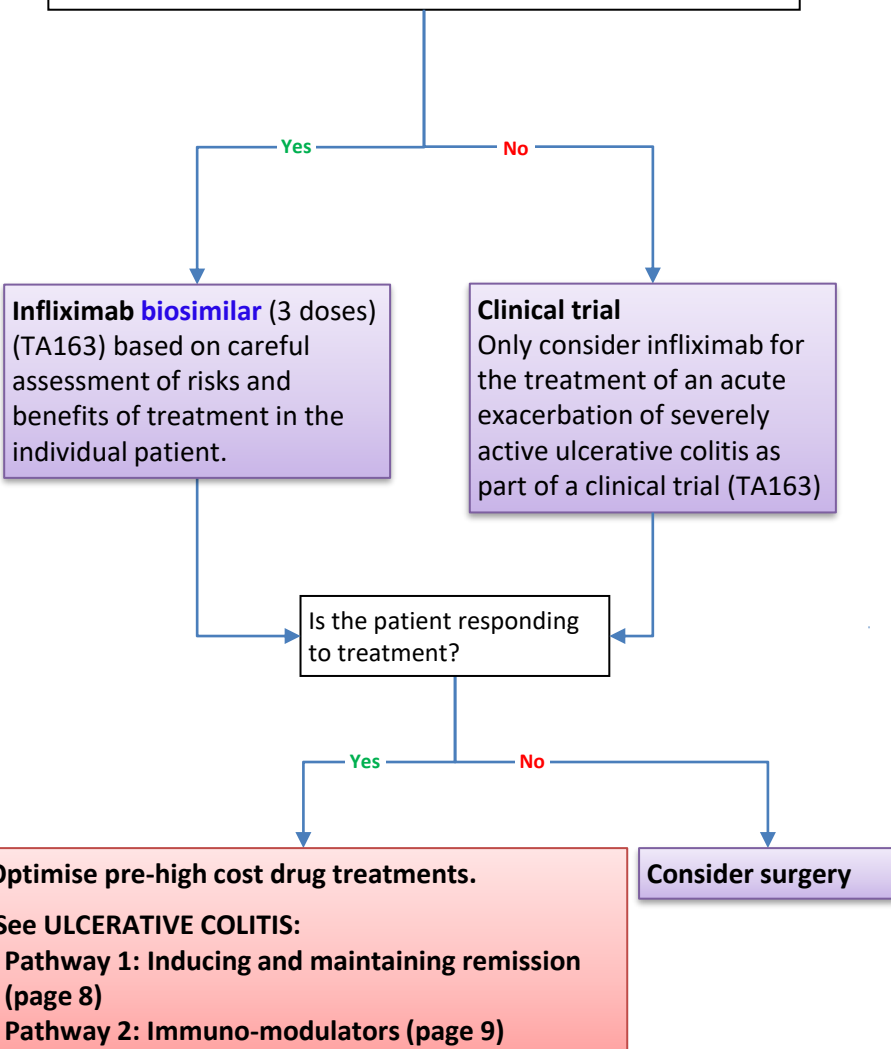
Yes

No

**Infliximab biosimilar** (3 doses) (TA163) based on careful assessment of risks and benefits of treatment in the individual patient.

**Clinical trial**
Only consider infliximab for the treatment of an acute exacerbation of severely active ulcerative colitis as part of a clinical trial (TA163)

Is the patient responding to treatment?

Yes

No

ptimise pre-high cost drug treatments.

ee ULCERATIVE COLITIS:
Pathway 1: Inducing and maintaining remission (page 8)
Pathway 2: Immuno-modulators (page 9)

Consider surgery